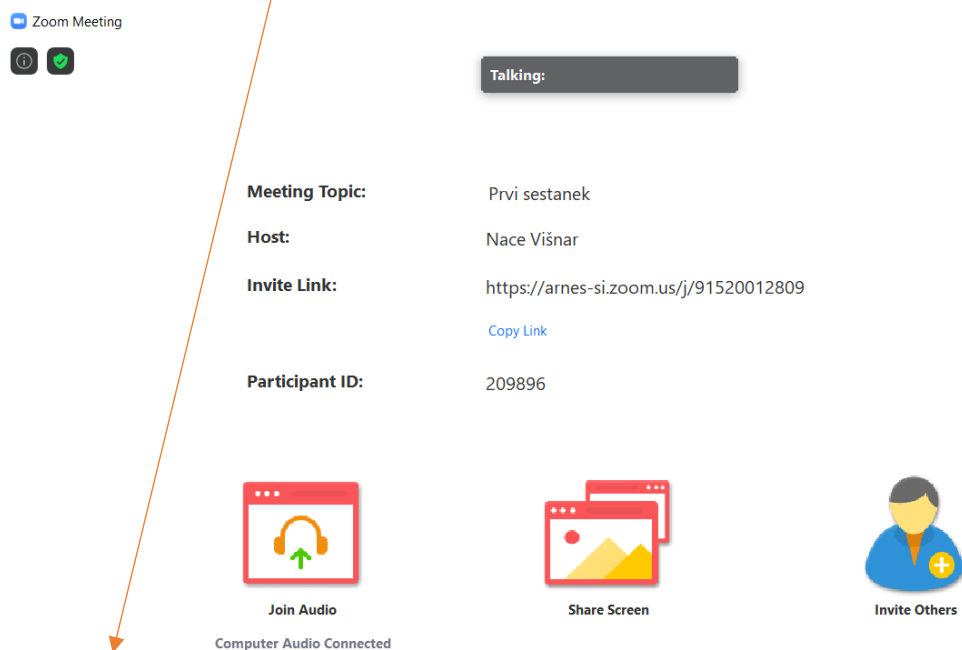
Zoom Meeting

Talking:

Meeting Topic: Prvi sestanek

Host: Nace Višnar

Invite Link: https://arnes-si.zoom.us/j/91520012809

Copy Link

Participant ID: 209896

Join Audio

Share Screen

Invite Others

Computer Audio Connected